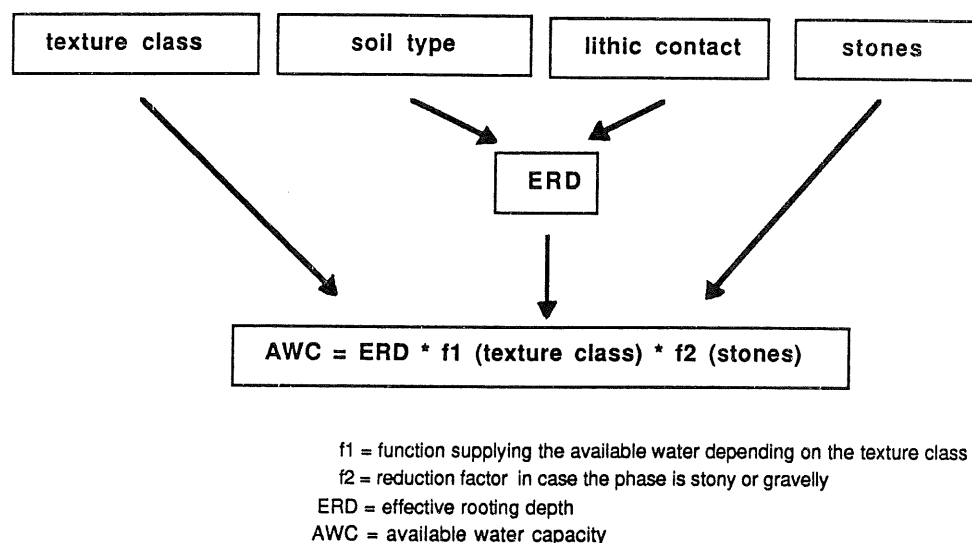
texture class

soil type

lithic contact

stones

ERD

AWC = ERD * f1 (texture class) * f2 (stones)

f1 = function supplying the available water depending on the texture class
f2 = reduction factor in case the phase is stony or gravelly
ERD = effective rooting depth
AWC = available water capacity